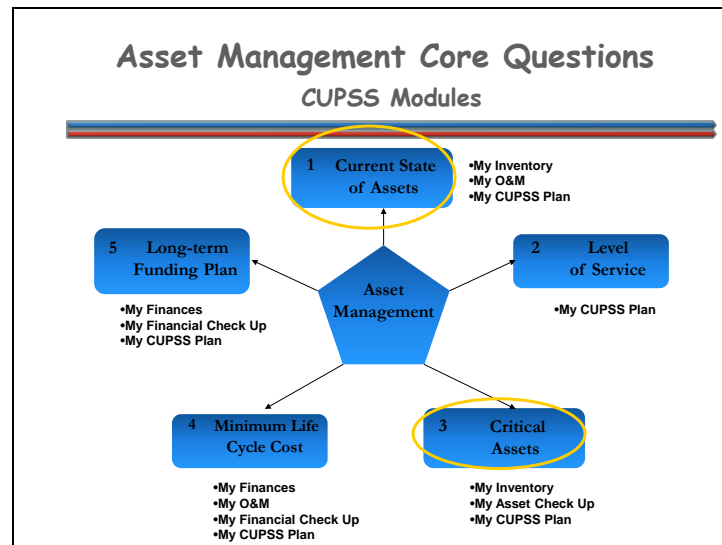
Asset Management Core Questions

CUPSS Modules

1 Current State of Assets

•My Inventory
•My O&M
•My CUPSS Plan

5 Long-term Funding Plan

•My Finances
•My Financial Check Up
•My CUPSS Plan

Asset Management

2 Level of Service

•My CUPSS Plan

4 Minimum Life Cycle Cost

•My Finances
•My O&M
•My Financial Check Up
•My CUPSS Plan

3 Critical Assets

•My Inventory
•My Asset Check Up
•My CUPSS Plan